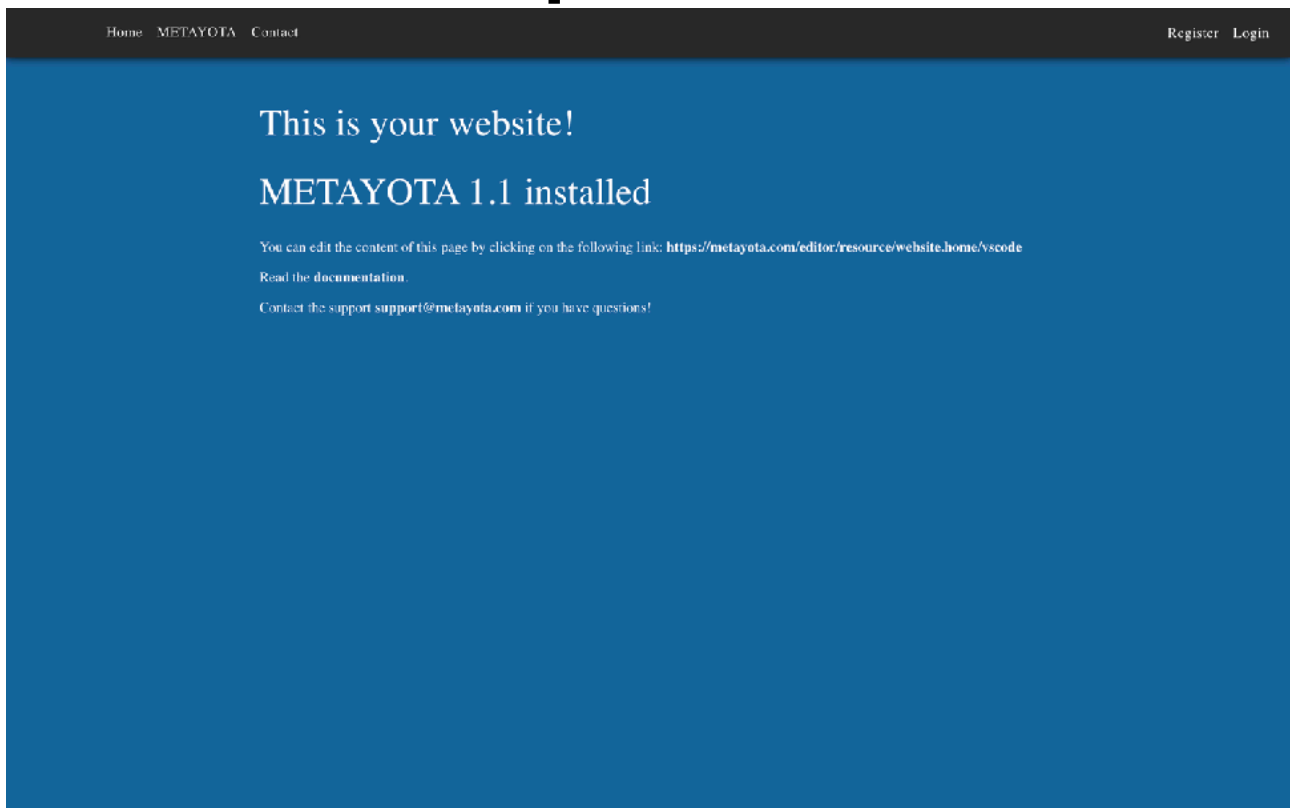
Home METAYOTA Contact

Register Login

This is your website!

METAYOTA 1.1 installed

You can edit the content of this page by clicking on the following link: **https://metayota.com/editor/resource/website.home/vscode**

Read the **documentation**.

Contact the support **support@metayota.com** if you have questions!